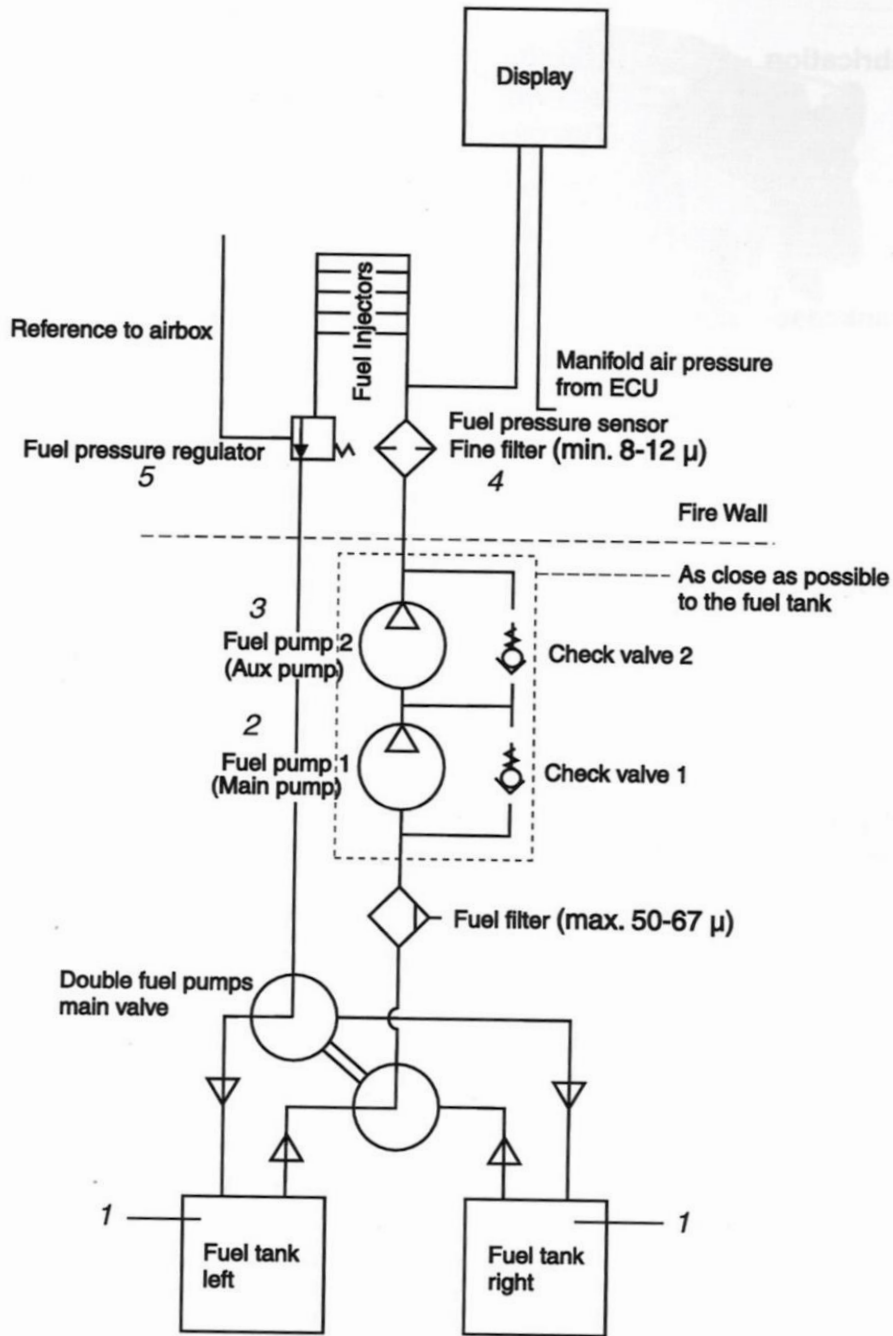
Display

Fuel Injectors

Reference to airbox

Manifold air pressure from ECU

Fuel pressure sensor

Fine filter (min. 8-12 μ)

Fuel pressure regulator

5

4

Fire Wall

As close as possible to the fuel tank

3

Fuel pump 2 (Aux pump)

Check valve 2

2

Fuel pump 1 (Main pump)

Check valve 1

Fuel filter (max. 50-67 μ)

Double fuel pumps main valve

1

Fuel tank left

Fuel tank right

1